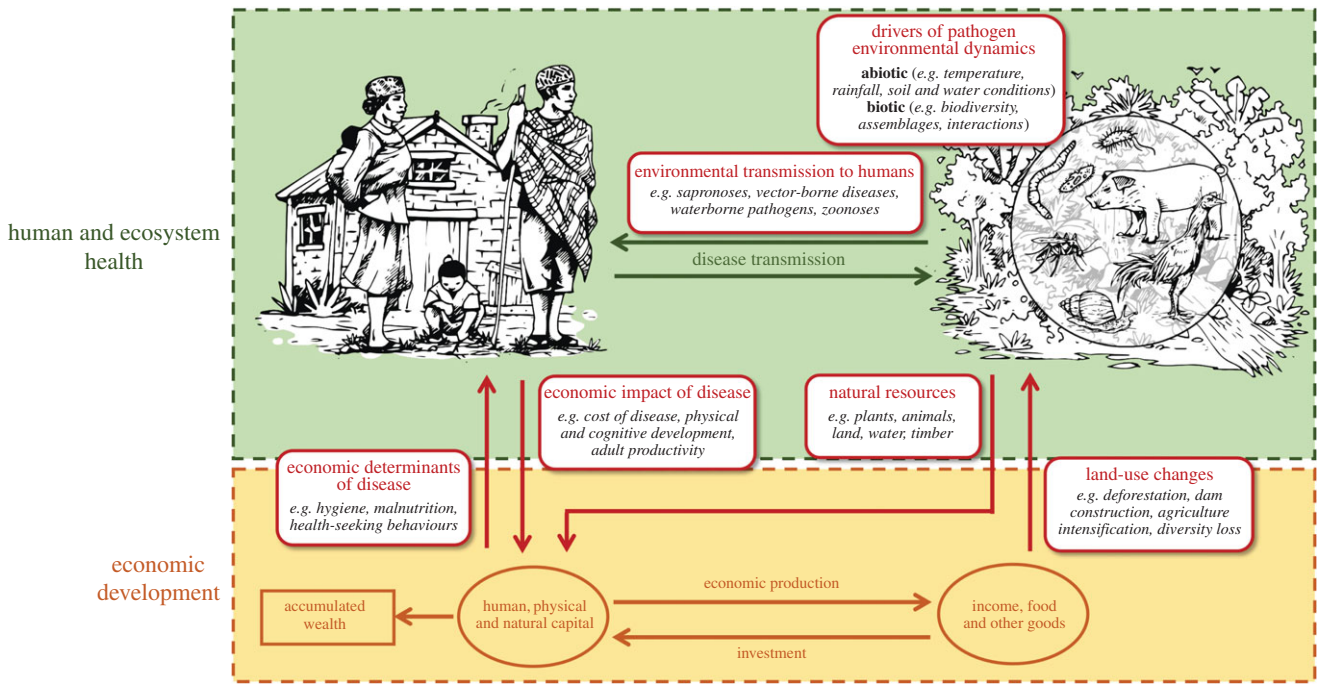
human and ecosystem health

drivers of pathogen environmental dynamics
**abiotic** (*e.g. temperature, rainfall, soil and water conditions*)
**biotic** (*e.g. biodiversity, assemblages, interactions*)

environmental transmission to humans
*e.g. sapronoses, vector-borne diseases, waterborne pathogens, zoonoses*

disease transmission

economic impact of disease
*e.g. cost of disease, physical and cognitive development, adult productivity*

natural resources
*e.g. plants, animals, land, water, timber*

economic determinants of disease
*e.g. hygiene, malnutrition, health-seeking behaviours*

land-use changes
*e.g. deforestation, dam construction, agriculture intensification, diversity loss*

economic development

accumulated wealth

human, physical and natural capital

economic production

investment

income, food and other goods